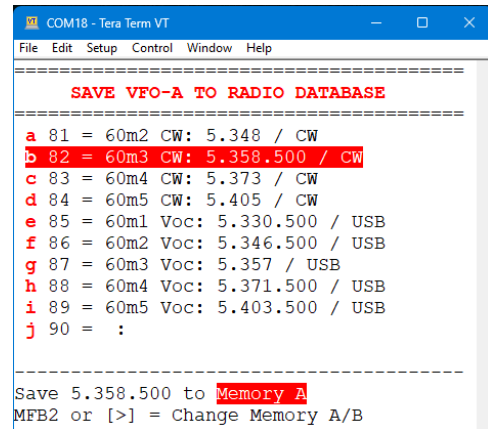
COM18 - Tera Term VT
File Edit Setup Control Window Help
========================================
SAVE VFO-A TO RADIO DATABASE
========================================
a 81 = 60m2 CW: 5.348 / CW
b 82 = 60m3 CW: 5.358.500 / CW
c 83 = 60m4 CW: 5.373 / CW
d 84 = 60m5 CW: 5.405 / CW
e 85 = 60m1 Voc: 5.330.500 / USB
f 86 = 60m2 Voc: 5.346.500 / USB
g 87 = 60m3 Voc: 5.357 / USB
h 88 = 60m4 Voc: 5.371.500 / USB
i 89 = 60m5 Voc: 5.403.500 / USB
j 90 = :

----------------------------------------
Save 5.358.500 to Memory A
MFB2 or [>] = Change Memory A/B